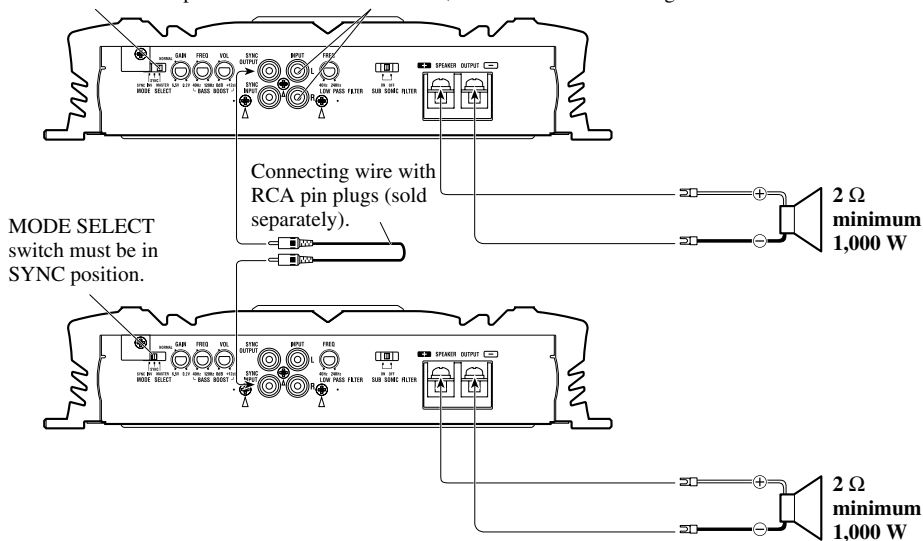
GAIN FREQ VOL SYNC OUTPUT INPUT L FREQ
NORMAL
SYNC
SYNC IN MASTER 0.2V 40Hz 50Hz 0dB +12dB 40Hz 240Hz
MODE SELECT BASS BOOST LOW PASS FILTER
SYNC INPUT R
ON OFF
SUB SONIC FILTER
+ SPEAKER OUTPUT −

Connecting wire with RCA pin plugs (sold separately).

MODE SELECT switch must be in SYNC position.

2 Ω minimum 1,000 W

GAIN FREQ VOL SYNC OUTPUT INPUT L FREQ
NORMAL
SYNC
SYNC IN MASTER 0.2V 40Hz 50Hz 0dB +12dB 40Hz 240Hz
MODE SELECT BASS BOOST LOW PASS FILTER
SYNC INPUT R
ON OFF
SUB SONIC FILTER
+ SPEAKER OUTPUT −

2 Ω minimum 1,000 W